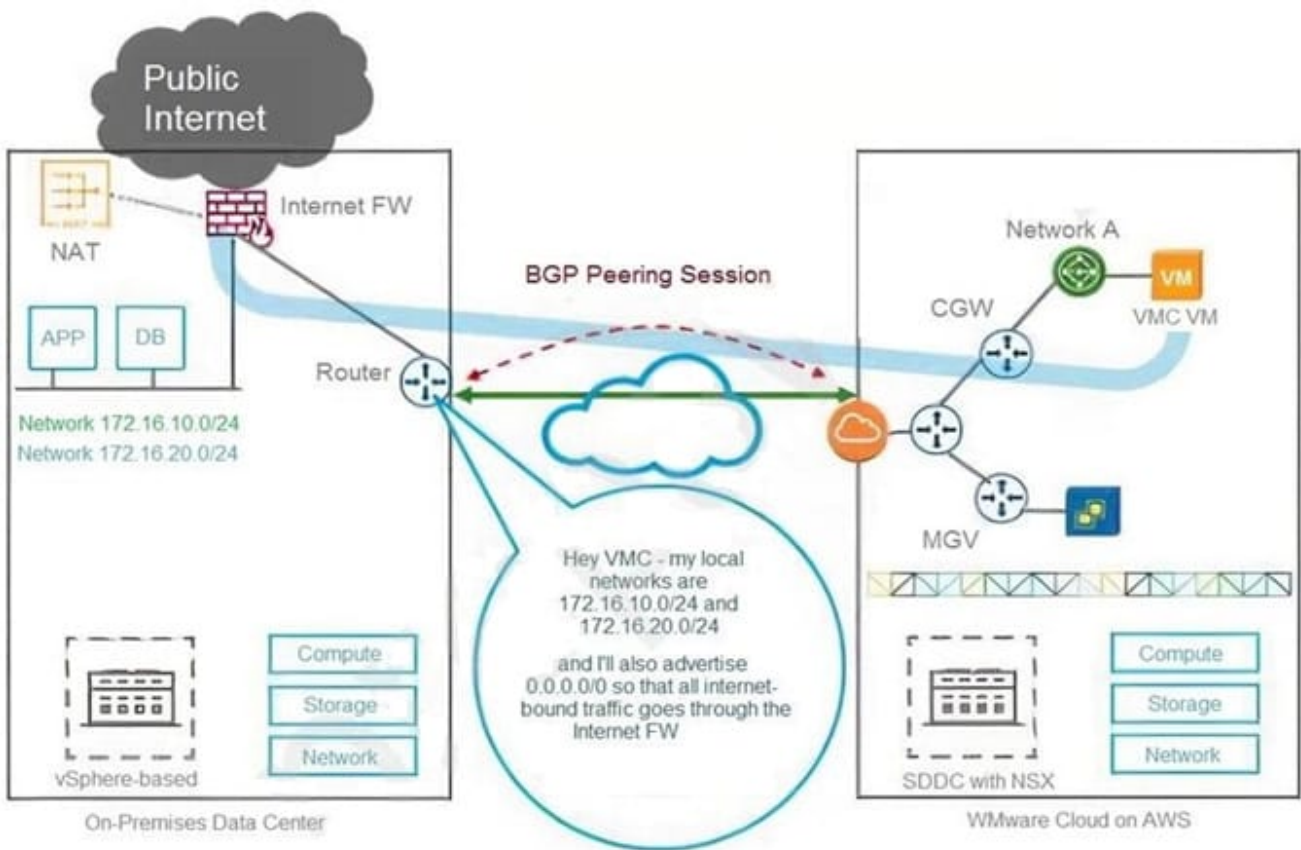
Public Internet

NAT

Internet FW

APP

DB

Network 172.16.10.0/24
Network 172.16.20.0/24

Router

BGP Peering Session

Network A

VM

CGW

VMC VM

MGV

Hey VMC - my local networks are 172.16.10.0/24 and 172.16.20.0/24

and I'll also advertise 0.0.0.0/0 so that all internet-bound traffic goes through the Internet FW

Compute

Storage

Network

vSphere-based

On-Premises Data Center

Compute

Storage

Network

SDDC with NSX

WMware Cloud on AWS